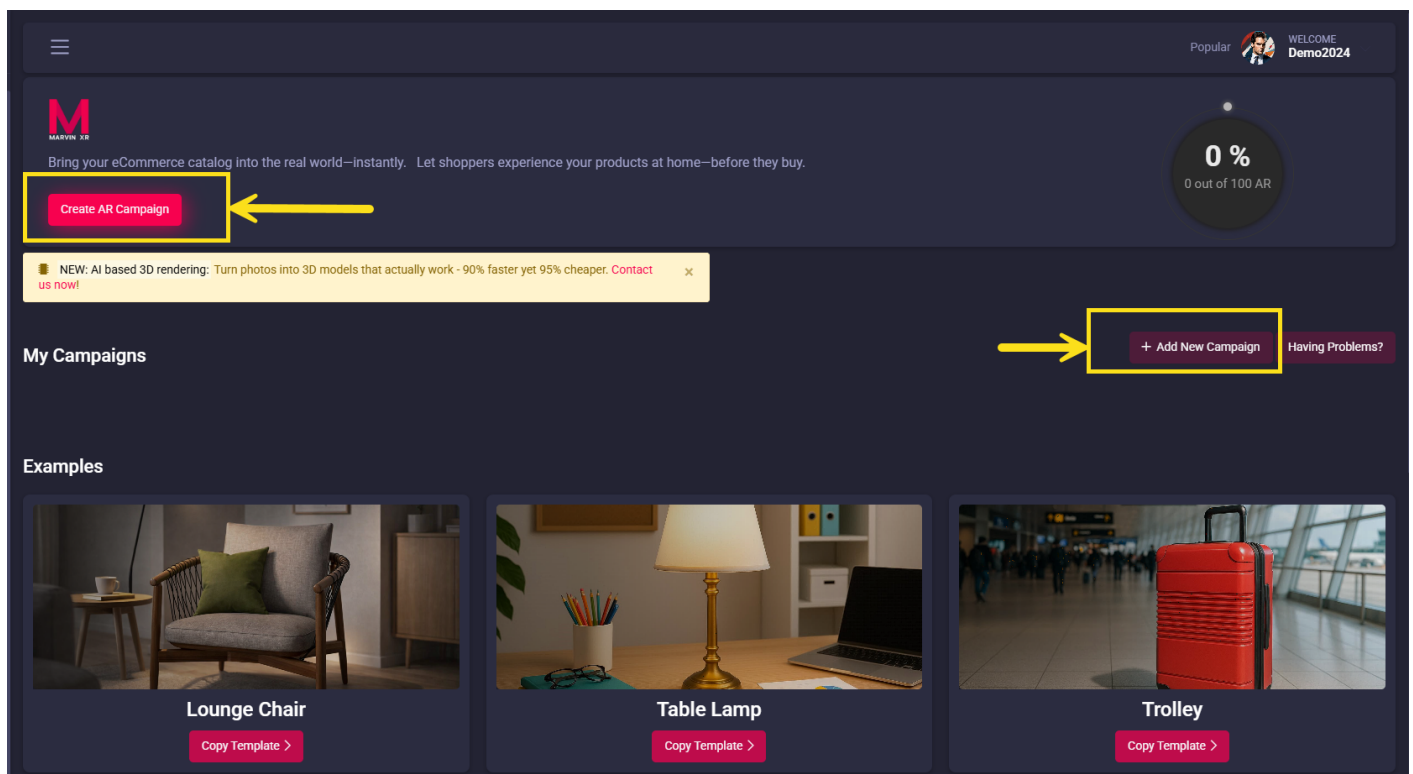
Popular WELCOME Demo2024

M MARVIN XR

Bring your eCommerce catalog into the real world—instantly. Let shoppers experience your products at home—before they buy.

Create AR Campaign

0 %
0 out of 100 AR

NEW: AI based 3D rendering: Turn photos into 3D models that actually work - 90% faster yet 95% cheaper. Contact us now!

×

My Campaigns

+ Add New Campaign

Having Problems?

Examples

Lounge Chair

Copy Template >

Table Lamp

Copy Template >

Trolley

Copy Template >